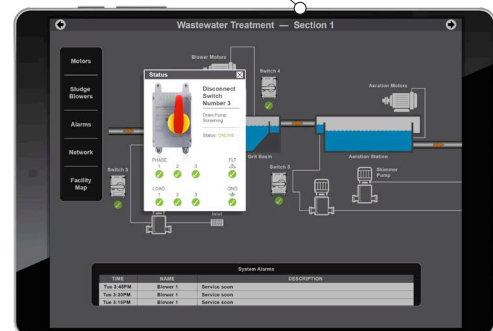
Wastewater Treatment — Section 1

Motors

Sludge Blowers

Alarms

Network

Facility Map

Blower Motors

Switch 4

Aeration Motors

Status

Disconnect Switch Number 3

Drain Pump Screening

Status: ONLINE

PHASE
1 2 3

FLT

LOAD
1 2 3

GND

Grit Basin

Aeration Station

Switch 3

Switch 5

Skimmer Pump

Inlet

System Alarms

| TIME | NAME | DESCRIPTION |
|---|---|---|
| Tue 3:40PM | Blower 1 | Service soon |
| Tue 3:30PM | Blower 1 | Service soon |
| Tue 3:15PM | Blower 1 | Service soon |